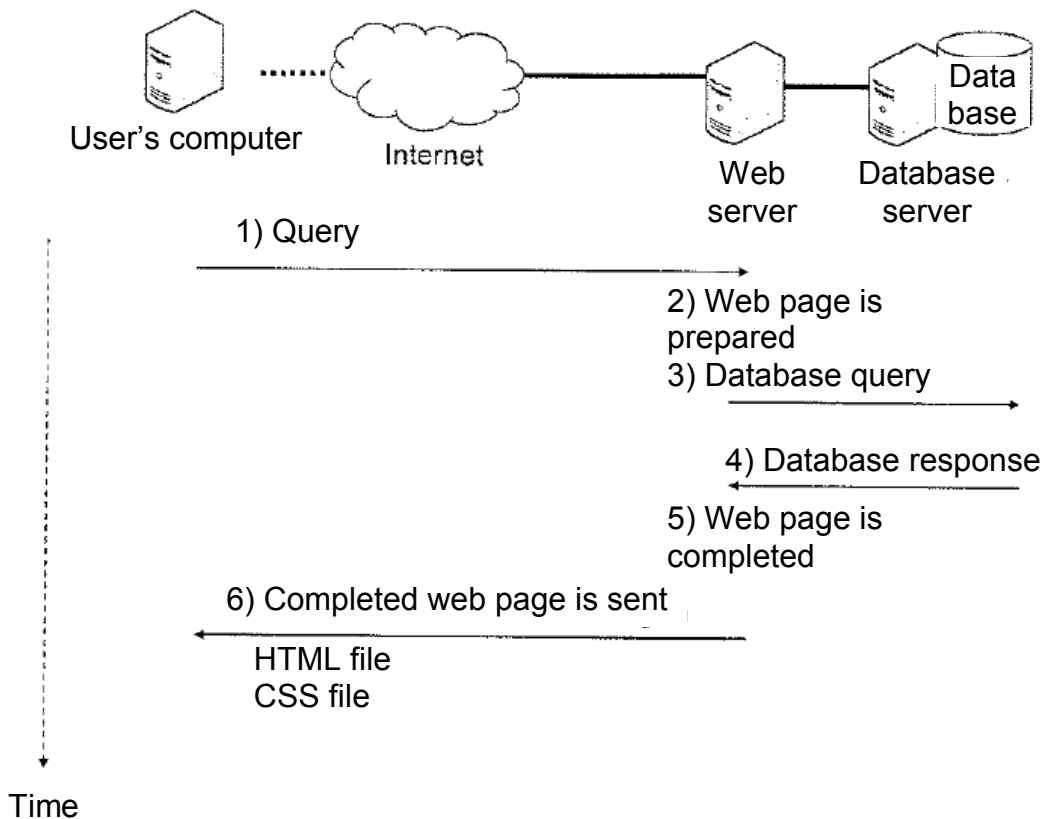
Data base

User's computer

Internet

Web server

Database server

1) Query

2) Web page is prepared

3) Database query

4) Database response

5) Web page is completed

6) Completed web page is sent

HTML file
CSS file

Time